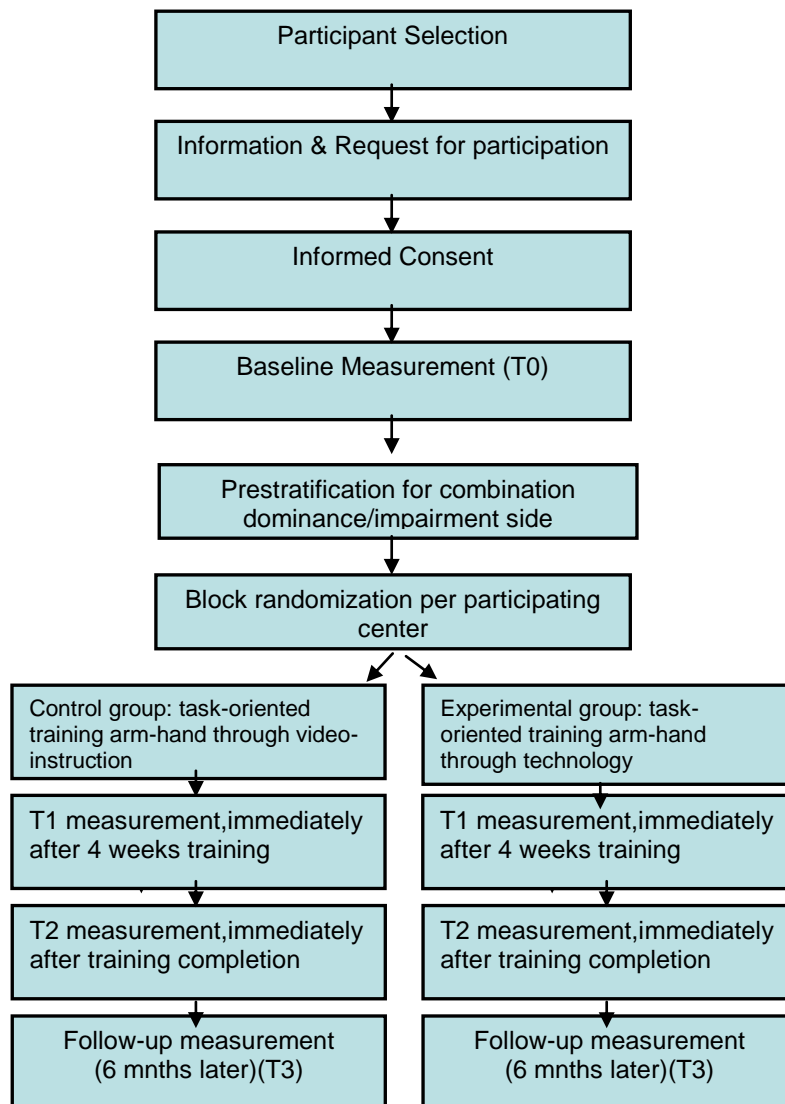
Participant Selection

Information & Request for participation

Informed Consent

Baseline Measurement (T0)

Prestratification for combination dominance/impairment side

Block randomization per participating center

Control group: task-oriented training arm-hand through video-instruction

T1 measurement,immediately after 4 weeks training

T2 measurement,immediately after training completion

Follow-up measurement (6 mnths later)(T3)

Experimental group: task-oriented training arm-hand through technology

T1 measurement,immediately after 4 weeks training

T2 measurement,immediately after training completion

Follow-up measurement (6 mnths later)(T3)